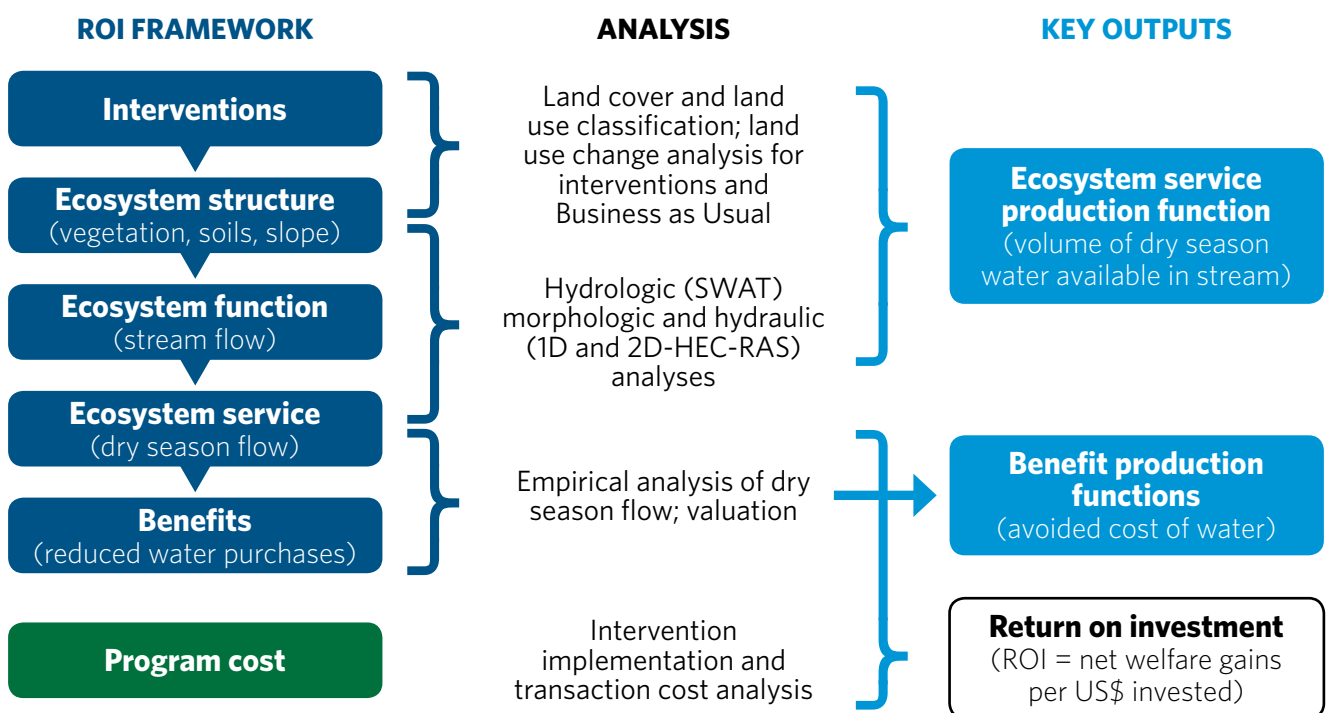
ROI FRAMEWORK

ANALYSIS

KEY OUTPUTS

Interventions

Ecosystem structure
(vegetation, soils, slope)

Ecosystem function
(stream flow)

Ecosystem service
(dry season flow)

Benefits
(reduced water purchases)

Program cost

Land cover and land use classification; land use change analysis for interventions and Business as Usual

Hydrologic (SWAT) morphologic and hydraulic (1D and 2D-HEC-RAS) analyses

Empirical analysis of dry season flow; valuation

Intervention implementation and transaction cost analysis

Ecosystem service production function
(volume of dry season water available in stream)

Benefit production functions
(avoided cost of water)

Return on investment
(ROI = net welfare gains per US$ invested)